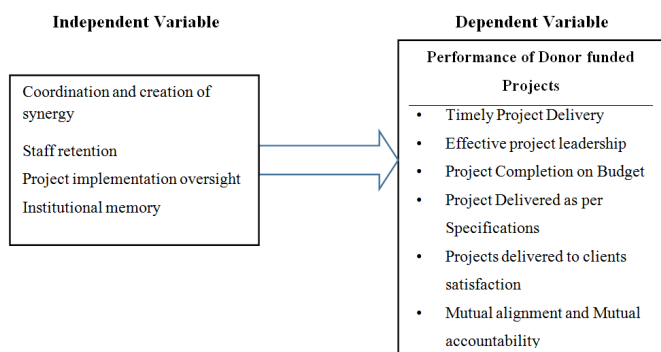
Independent Variable

Dependent Variable

Coordination and creation of synergy

Staff retention

Project implementation oversight

Institutional memory

Performance of Donor funded Projects

- Timely Project Delivery
- Effective project leadership
- Project Completion on Budget
- Project Delivered as per Specifications
- Projects delivered to clients satisfaction
- Mutual alignment and Mutual accountability